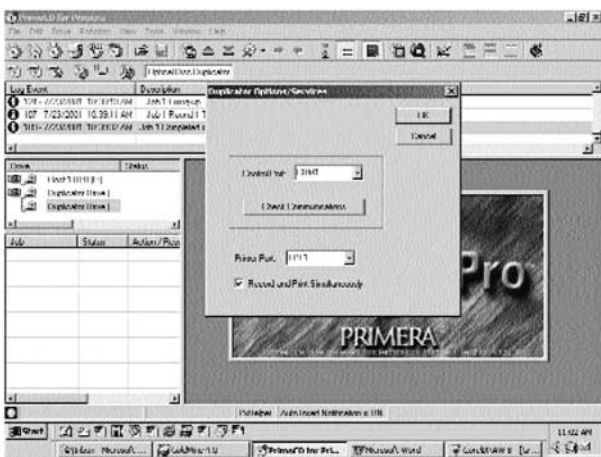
PrimoCD for Primera
File Edit Drive Duplicator View Tools Window Help
Upload Disc Duplicator
Log Event | Description
101 - 7/23/2001 10:38:59 AM | Job 1 Complete
107 7/23/2001 10:39:11 AM | Job 1 Round 1 T
101 - 7/23/2001 10:39:12 AM | Job 1 Completed
Drives | Status
First 1/0/0 [1]
Duplicator Drive 1
Duplicator Drive 1
Job | Status | Action / Rec
Duplicator Options/Services
OK
Cancel
Control Port: COM1
Check Communications
Printer Port: LPT1
Record and Print Simultaneously
Pro
PRIMERA
Duplicator Auto Insert Notification is ON
Start
Explorer - Microsoft ...
PrimoCD for Pri...
Microsoft Word
11:02 AM